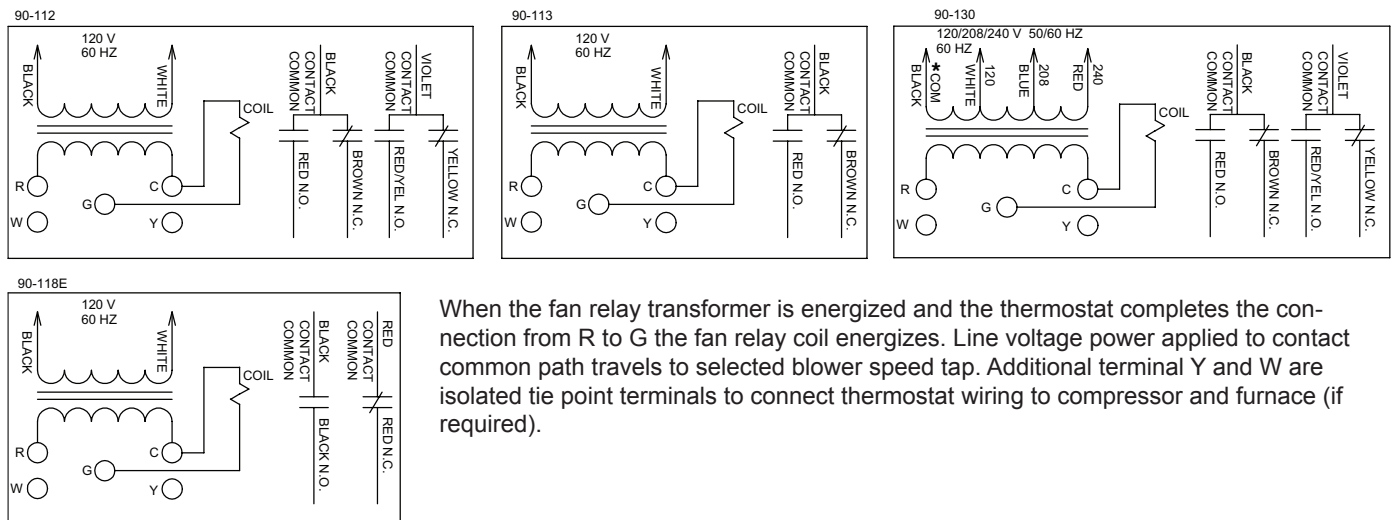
90-112

120 V
60 HZ

BLACK

WHITE

BLACK CONTACT COMMON

VIOLET CONTACT COMMON

COIL

RED N.O.

BROWN N.C.

RED/YEL N.O.

YELLOW N.C.

R

W

C

G

Y

90-113

120 V
60 HZ

BLACK

WHITE

BLACK CONTACT COMMON

COIL

RED N.O.

BROWN N.C.

R

W

C

G

Y

90-130

120/208/240 V 50/60 HZ
60 HZ

BLACK

★COM

WHITE

120

BLUE

208

RED

240

BLACK CONTACT COMMON

VIOLET CONTACT COMMON

COIL

RED N.O.

BROWN N.C.

RED/YEL N.O.

YELLOW N.C.

R

W

C

G

Y

90-118E

120 V
60 HZ

BLACK

WHITE

BLACK CONTACT COMMON

RED CONTACT COMMON

COIL

BLACK N.O.

RED N.C.

R

W

C

G

Y

When the fan relay transformer is energized and the thermostat completes the connection from R to G the fan relay coil energizes. Line voltage power applied to contact common path travels to selected blower speed tap. Additional terminal Y and W are isolated tie point terminals to connect thermostat wiring to compressor and furnace (if required).